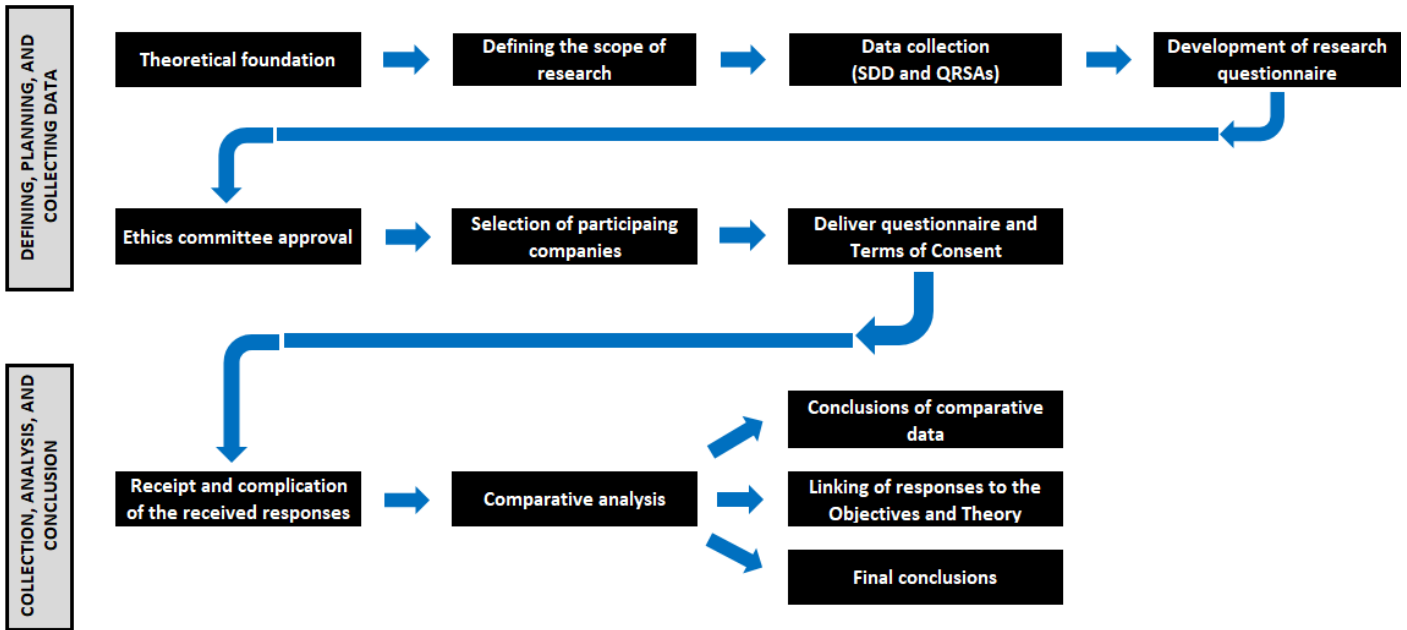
DEFINING, PLANNING, AND COLLECTING DATA

Theoretical foundation

Defining the scope of research

Data collection (SDD and QRSAs)

Development of research questionnaire

Ethics committee approval

Selection of participaing companies

Deliver questionnaire and Terms of Consent

COLLECTION, ANALYSIS, AND CONCLUSION

Receipt and complication of the received responses

Comparative analysis

Conclusions of comparative data

Linking of responses to the Objectives and Theory

Final conclusions